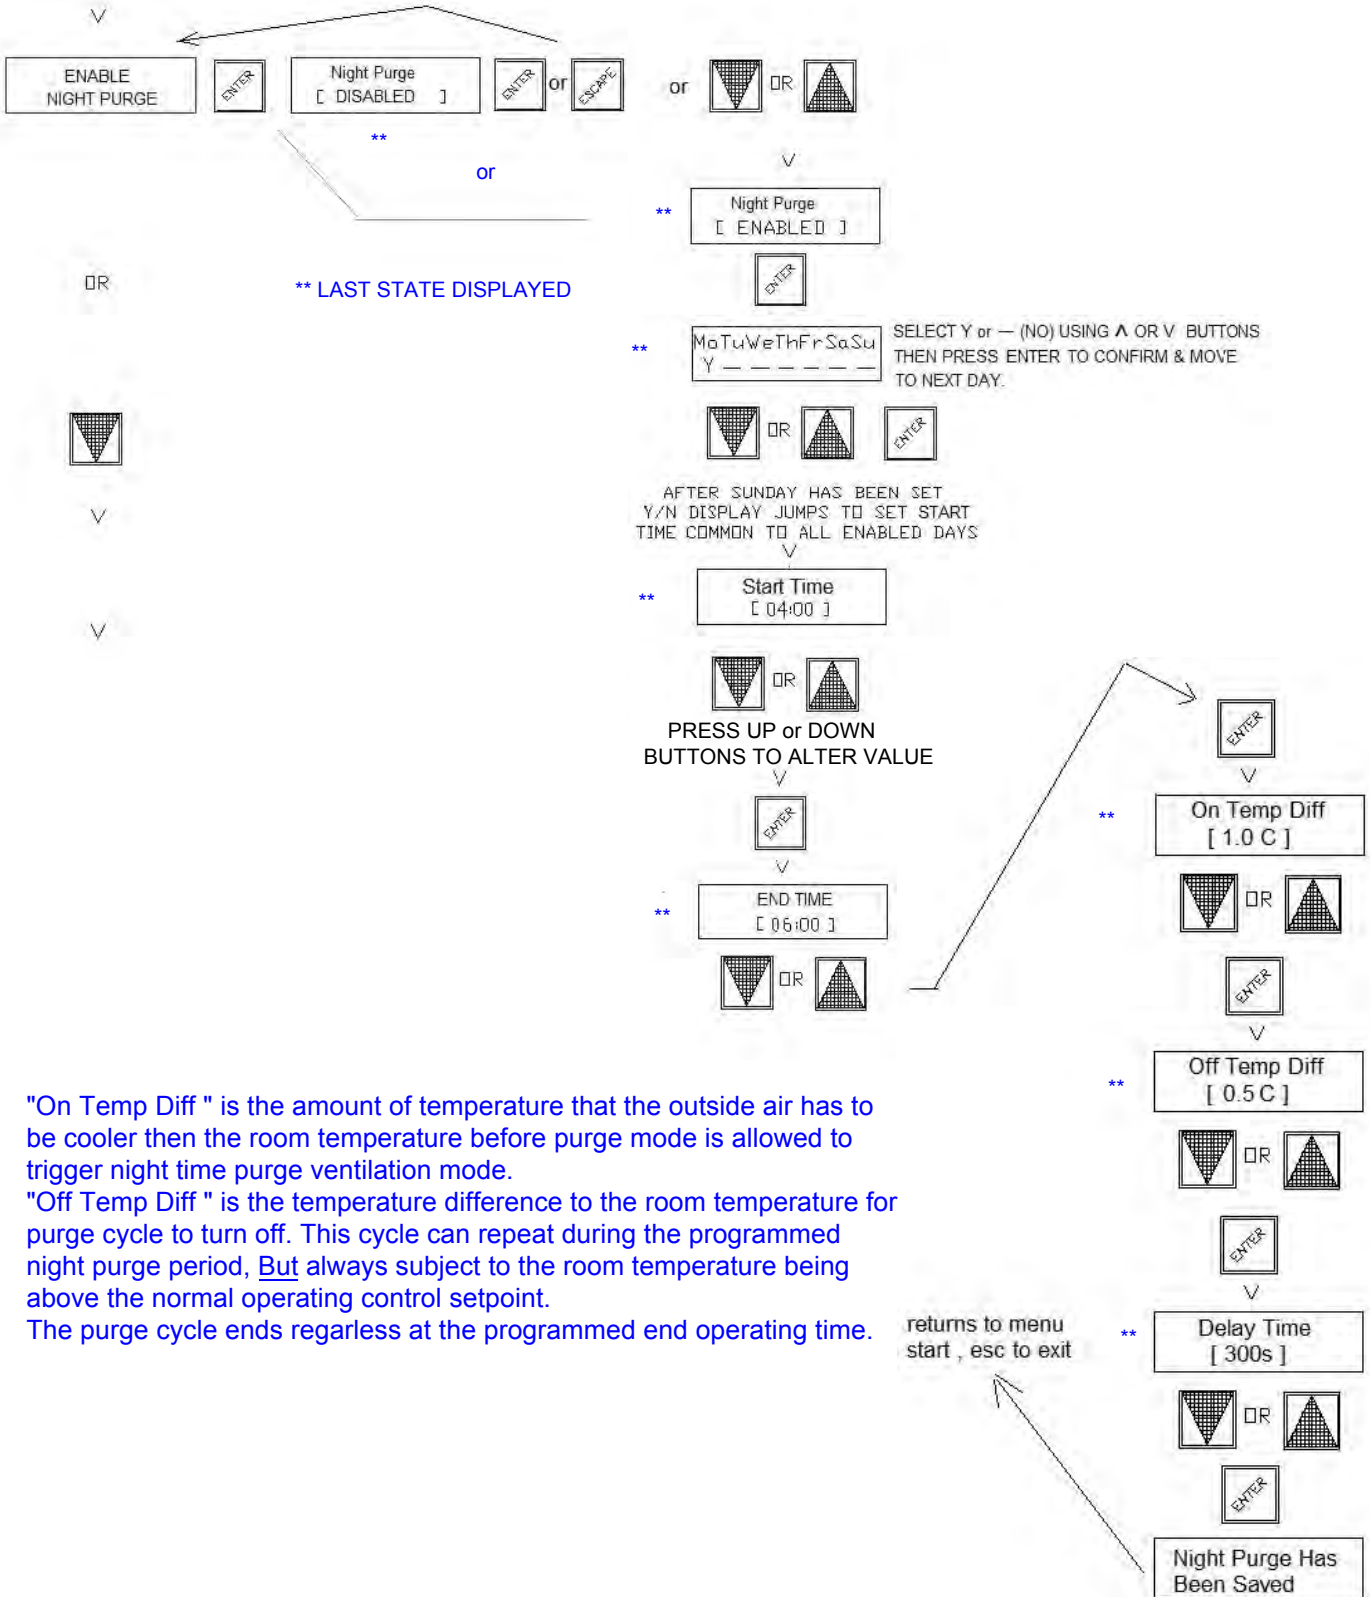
V

ENABLE NIGHT PURGE

ENTER

Night Purge
[ DISABLED ]

ENTER or ESCAPE

or

OR

**

or

V

**

Night Purge
[ ENABLED ]

ENTER

OR

** LAST STATE DISPLAYED

**

MoTuWeThFrSaSu
Y — — — — — —

SELECT Y or — (NO) USING Λ OR V BUTTONS THEN PRESS ENTER TO CONFIRM & MOVE TO NEXT DAY.

OR

ENTER

AFTER SUNDAY HAS BEEN SET Y/N DISPLAY JUMPS TO SET START TIME COMMON TO ALL ENABLED DAYS

V

V

**

Start Time
[ 04:00 ]

V

OR

PRESS UP or DOWN BUTTONS TO ALTER VALUE

V

ENTER

ENTER

V

V

**

On Temp Diff
[ 1.0 C ]

**

END TIME
[ 06:00 ]

OR

OR

ENTER

V

"On Temp Diff " is the amount of temperature that the outside air has to be cooler then the room temperature before purge mode is allowed to trigger night time purge ventilation mode.
"Off Temp Diff " is the temperature difference to the room temperature for purge cycle to turn off. This cycle can repeat during the programmed night purge period, But always subject to the room temperature being above the normal operating control setpoint.
The purge cycle ends regarless at the programmed end operating time.

**

Off Temp Diff
[ 0.5 C ]

OR

ENTER

V

returns to menu start , esc to exit

**

Delay Time
[ 300s ]

OR

ENTER

Night Purge Has Been Saved